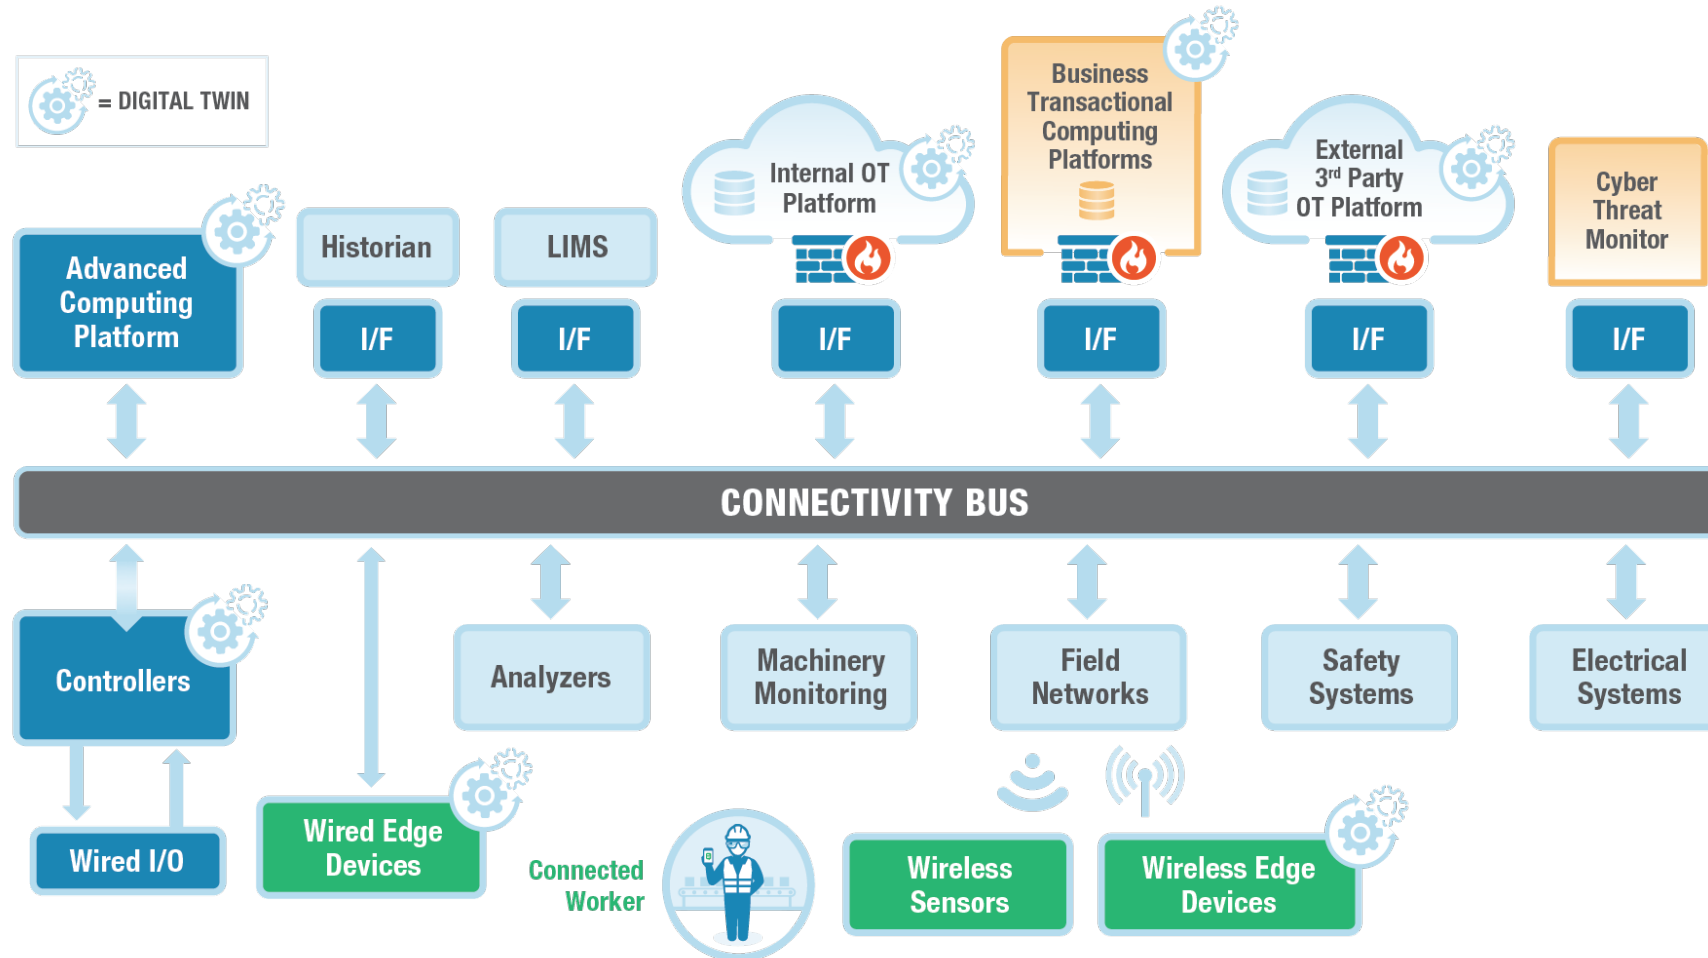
= DIGITAL TWIN

Advanced Computing Platform

Historian

I/F

LIMS

I/F

Internal OT Platform

I/F

Business Transactional Computing Platforms

I/F

External 3$^{rd}$ Party OT Platform

I/F

Cyber Threat Monitor

I/F

CONNECTIVITY BUS

Controllers

Wired I/O

Wired Edge Devices

Analyzers

Connected Worker

Machinery Monitoring

Field Networks

Wireless Sensors

Wireless Edge Devices

Safety Systems

Electrical Systems